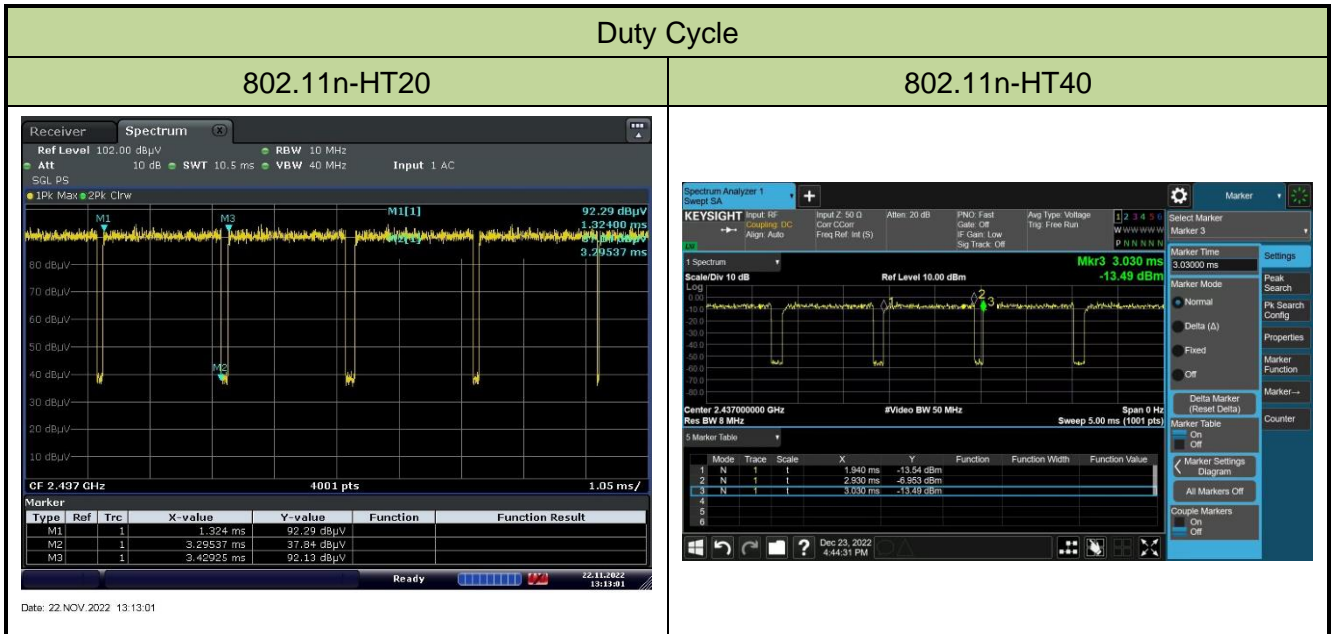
Duty Cycle

| 802.11n-HT20 | 802.11n-HT40 |
|---|---|

Receiver Spectrum
Ref Level 102.00 dBµV RBW 10 MHz
Att 10 dB SWT 10.5 ms VBW 40 MHz Input 1 AC
SGL PS
1Pk Max 2Pk Clrw
M1[1] 92.29 dBµV 1.32400 ms
M2[1] 37.84 dBµV 3.29537 ms
M1 M3 M2
80 dBµV
70 dBµV
60 dBµV
50 dBµV
40 dBµV
30 dBµV
20 dBµV
10 dBµV
CF 2.437 GHz 4001 pts 1.05 ms/

Marker

| Type | Ref | Trc | X-value | Y-value | Function | Function Result |
|---|---|---|---|---|---|---|
| M1 | | 1 | 1.324 ms | 92.29 dBµV | | |
| M2 | | 1 | 3.29537 ms | 37.84 dBµV | | |
| M3 | | 1 | 3.42925 ms | 92.13 dBµV | | |

Ready 22.11.2022 13:13:01

Date: 22.NOV.2022 13:13:01

Spectrum Analyzer 1 Swept SA
Marker
KEYSIGHT Input: RF Coupling: DC Align: Auto
Input Z: 50 Ω Corr CCorr Freq Ref: Int (S)
Atten: 20 dB
PNO: Fast Gate: Off IF Gain: Low Sig Track: Off
Avg Type: Voltage Trig: Free Run
1 2 3 4 5 6
W W W W W W
P N N N N N
Select Marker
Marker 3
1 Spectrum
Mkr3 3.030 ms
-13.49 dBm
Scale/Div 10 dB Ref Level 10.00 dBm
Log
0.00
-10.0
-20.0
-30.0
-40.0
-50.0
-60.0
-70.0
-80.0
-90.0
1 2 3
Center 2.437000000 GHz #Video BW 50 MHz Span 0 Hz
Res BW 8 MHz Sweep 5.00 ms (1001 pts)
Marker Time
3.03000 ms
Settings
Marker Mode
Normal
Delta (Δ)
Fixed
Off
Peak Search
Pk Search Config
Properties
Marker Function
Marker→
Counter
Delta Marker (Reset Delta)
Marker Table
On
Off
5 Marker Table

| | Mode | Trace | Scale | X | Y | Function | Function Width | Function Value |
|---|---|---|---|---|---|---|---|---|
| 1 | N | 1 | t | 1.940 ms | -13.54 dBm | | | |
| 2 | N | 1 | t | 2.930 ms | -6.953 dBm | | | |
| 3 | N | 1 | t | 3.030 ms | -13.49 dBm | | | |
| 4 | | | | | | | | |
| 5 | | | | | | | | |
| 6 | | | | | | | | |

Marker Settings Diagram
All Markers Off
Couple Markers
On
Off
Dec 23, 2022 4:44:31 PM